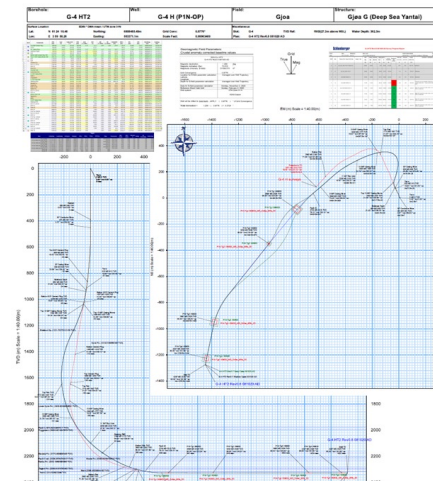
Borehole:
G-4 HT2
Well:
G-4 H (P1N-DP)
Field:
Gjoa
Structure:
Gjoa G (Deep Sea Yantai)

Magnetic North
True North

-200
0
200
400

0
200
400
600
800
1000
1200
1400
1600
1800
2000
2200

-1600
-1400
-1200
-1000
-800
-600
-400
-200
0
200

400
200
0
-200
-400
-600
-800
-1000
-1200
-1400

1800
2000
2200